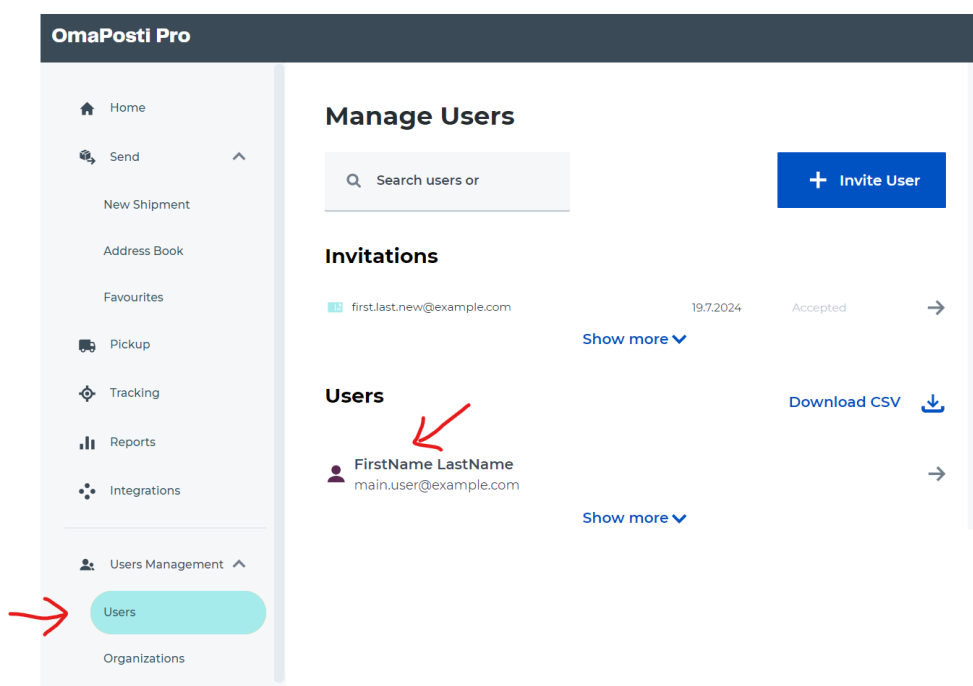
OmaPosti Pro

Home

Send

New Shipment

Address Book

Favourites

Pickup

Tracking

Reports

Integrations

Users Management

Users

Organizations

Manage Users

Search users or

Invite User

Invitations

first.last.new@example.com 19.7.2024 Accepted

Show more

Users

Download CSV

FirstName LastName
main.user@example.com

Show more